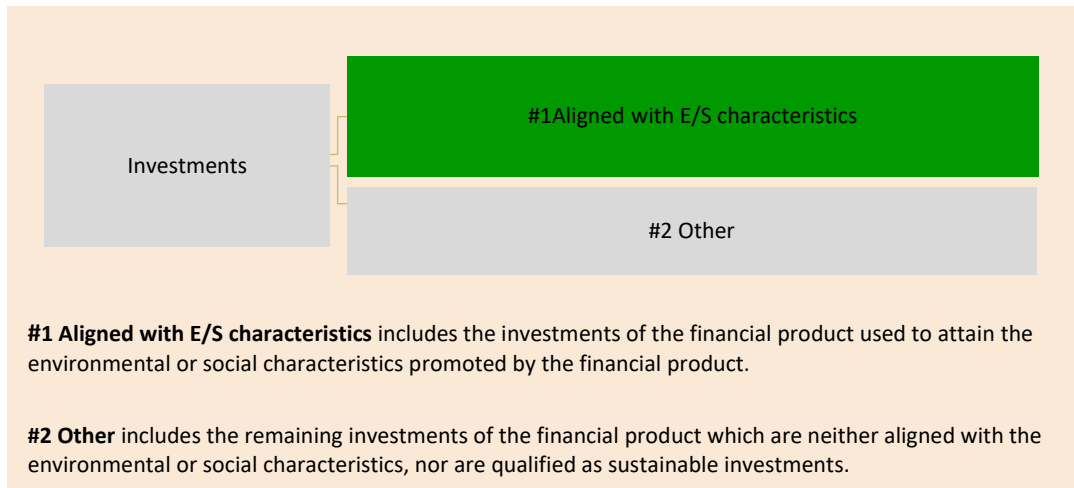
Investments

#1Aligned with E/S characteristics

#2 Other

**#1 Aligned with E/S characteristics** includes the investments of the financial product used to attain the environmental or social characteristics promoted by the financial product.

**#2 Other** includes the remaining investments of the financial product which are neither aligned with the environmental or social characteristics, nor are qualified as sustainable investments.